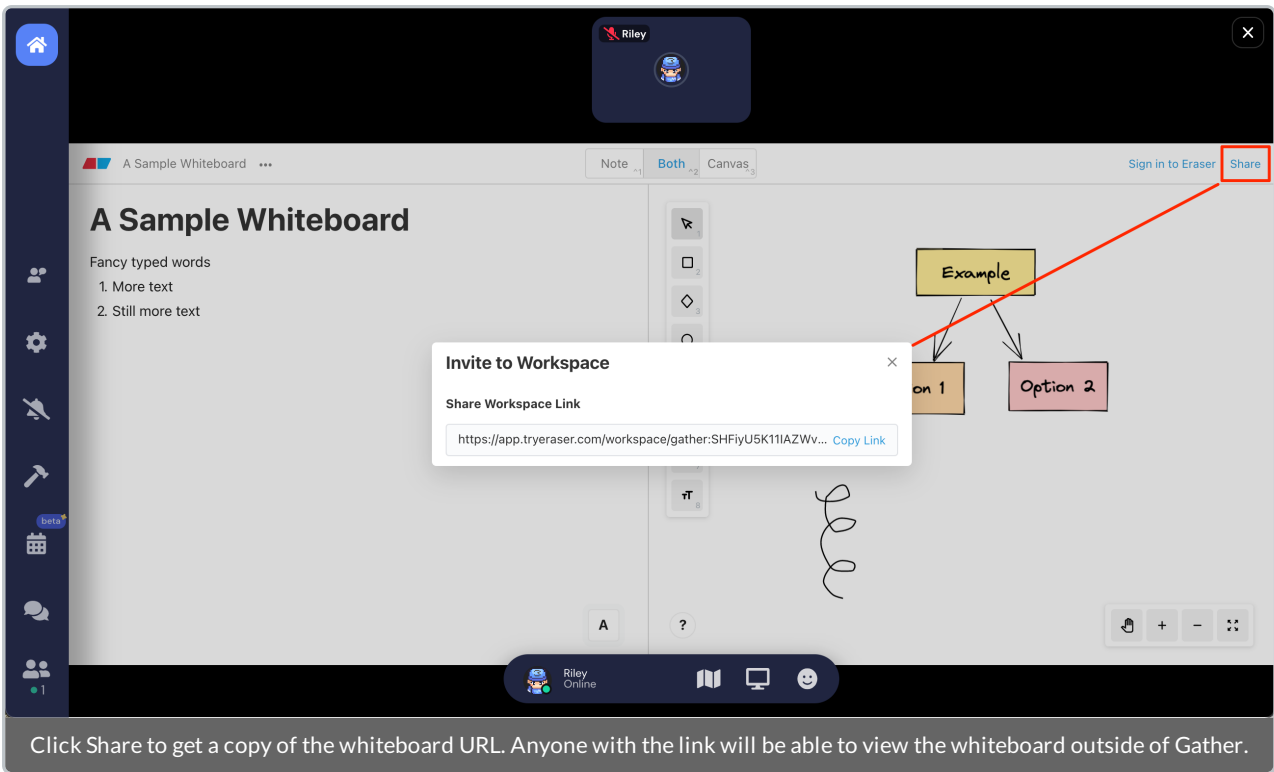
Riley

A Sample Whiteboard •••

Note ^1 Both ^2 Canvas ^3

Sign in to Eraser Share

A Sample Whiteboard

Fancy typed words

1. More text
2. Still more text

Example

on 1

Option 2

Invite to Workspace

×

Share Workspace Link

https://app.tryeraser.com/workspace/gather:SHFiyU5K11IAZWv... Copy Link

A

?

+ −

beta

1

Riley
Online

Click Share to get a copy of the whiteboard URL. Anyone with the link will be able to view the whiteboard outside of Gather.